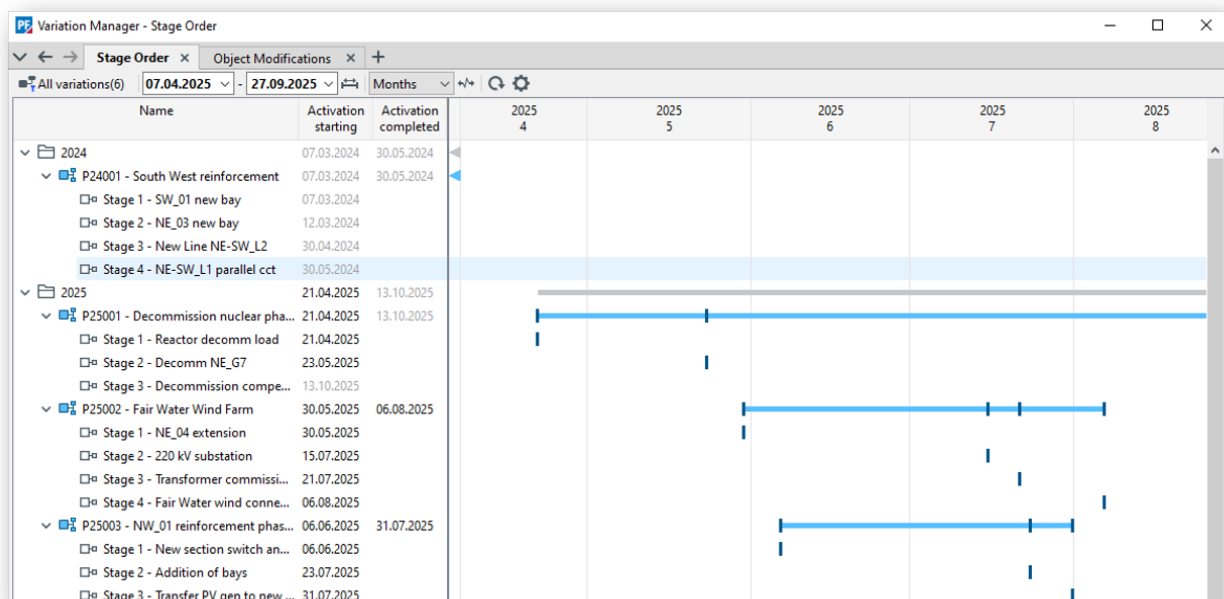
PF Variation Manager - Stage Order

Stage Order × Object Modifications × +

All variations(6) 07.04.2025 - 27.09.2025 Months

| Name | Activation starting | Activation completed |
|---|---|---|
| 2024 | 07.03.2024 | 30.05.2024 |
| P24001 - South West reinforcement | 07.03.2024 | 30.05.2024 |
| Stage 1 - SW_01 new bay | 07.03.2024 | |
| Stage 2 - NE_03 new bay | 12.03.2024 | |
| Stage 3 - New Line NE-SW_L2 | 30.04.2024 | |
| Stage 4 - NE-SW_L1 parallel cct | 30.05.2024 | |
| 2025 | 21.04.2025 | 13.10.2025 |
| P25001 - Decommission nuclear pha... | 21.04.2025 | 13.10.2025 |
| Stage 1 - Reactor decomm load | 21.04.2025 | |
| Stage 2 - Decomm NE_G7 | 23.05.2025 | |
| Stage 3 - Decommission compe... | 13.10.2025 | |
| P25002 - Fair Water Wind Farm | 30.05.2025 | 06.08.2025 |
| Stage 1 - NE_04 extension | 30.05.2025 | |
| Stage 2 - 220 kV substation | 15.07.2025 | |
| Stage 3 - Transformer commissi... | 21.07.2025 | |
| Stage 4 - Fair Water wind conne... | 06.08.2025 | |
| P25003 - NW_01 reinforcement phas... | 06.06.2025 | 31.07.2025 |
| Stage 1 - New section switch an... | 06.06.2025 | |
| Stage 2 - Addition of bays | 23.07.2025 | |
| Stage 3 - Transfer PV gen to new ... | 31.07.2025 | |

2025 4 2025 5 2025 6 2025 7 2025 8